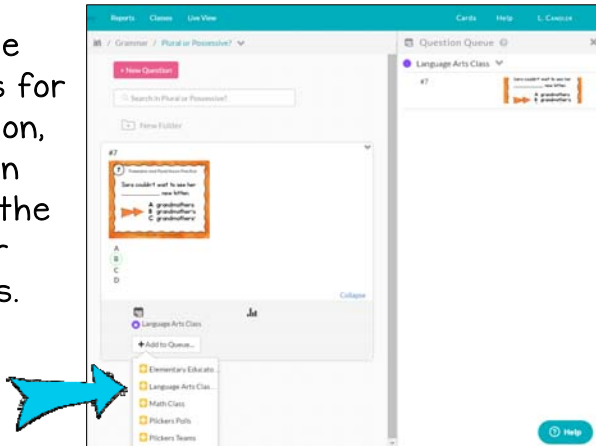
e
s for
on,
n
the
r
s.

Reports Classes Live View Cards Help L. Candler

/ Grammar / Plural or Possessive?

+ New Question

Search In Plural or Possessive?

New Folder

#7

Possessive and Plural Nouns Practice

Sara couldn't wait to see her _______ new kitten.

A grandmothers
B grandmother's

A
B
C
D

Collapse

Language Arts Class

+ Add to Queue...

Elementary Educato...
Language Arts Clas...
Math Class
Plickers Polls
Plickers Teams

Question Queue

Language Arts Class

#7

Sara couldn't wait to see her _______ new kitten.
A grandmothers
B grandmother's

Help